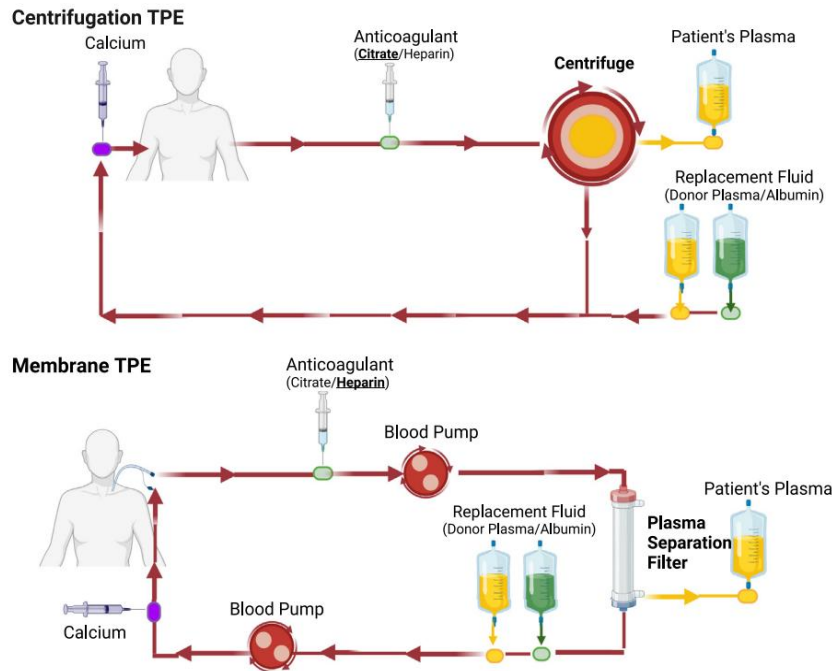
Centrifugation TPE

Calcium

Anticoagulant
(Citrate/Heparin)

Centrifuge

Patient's Plasma

Replacement Fluid
(Donor Plasma/Albumin)

Membrane TPE

Anticoagulant
(Citrate/Heparin)

Blood Pump

Patient's Plasma

Replacement Fluid
(Donor Plasma/Albumin)

Plasma Separation Filter

Calcium

Blood Pump